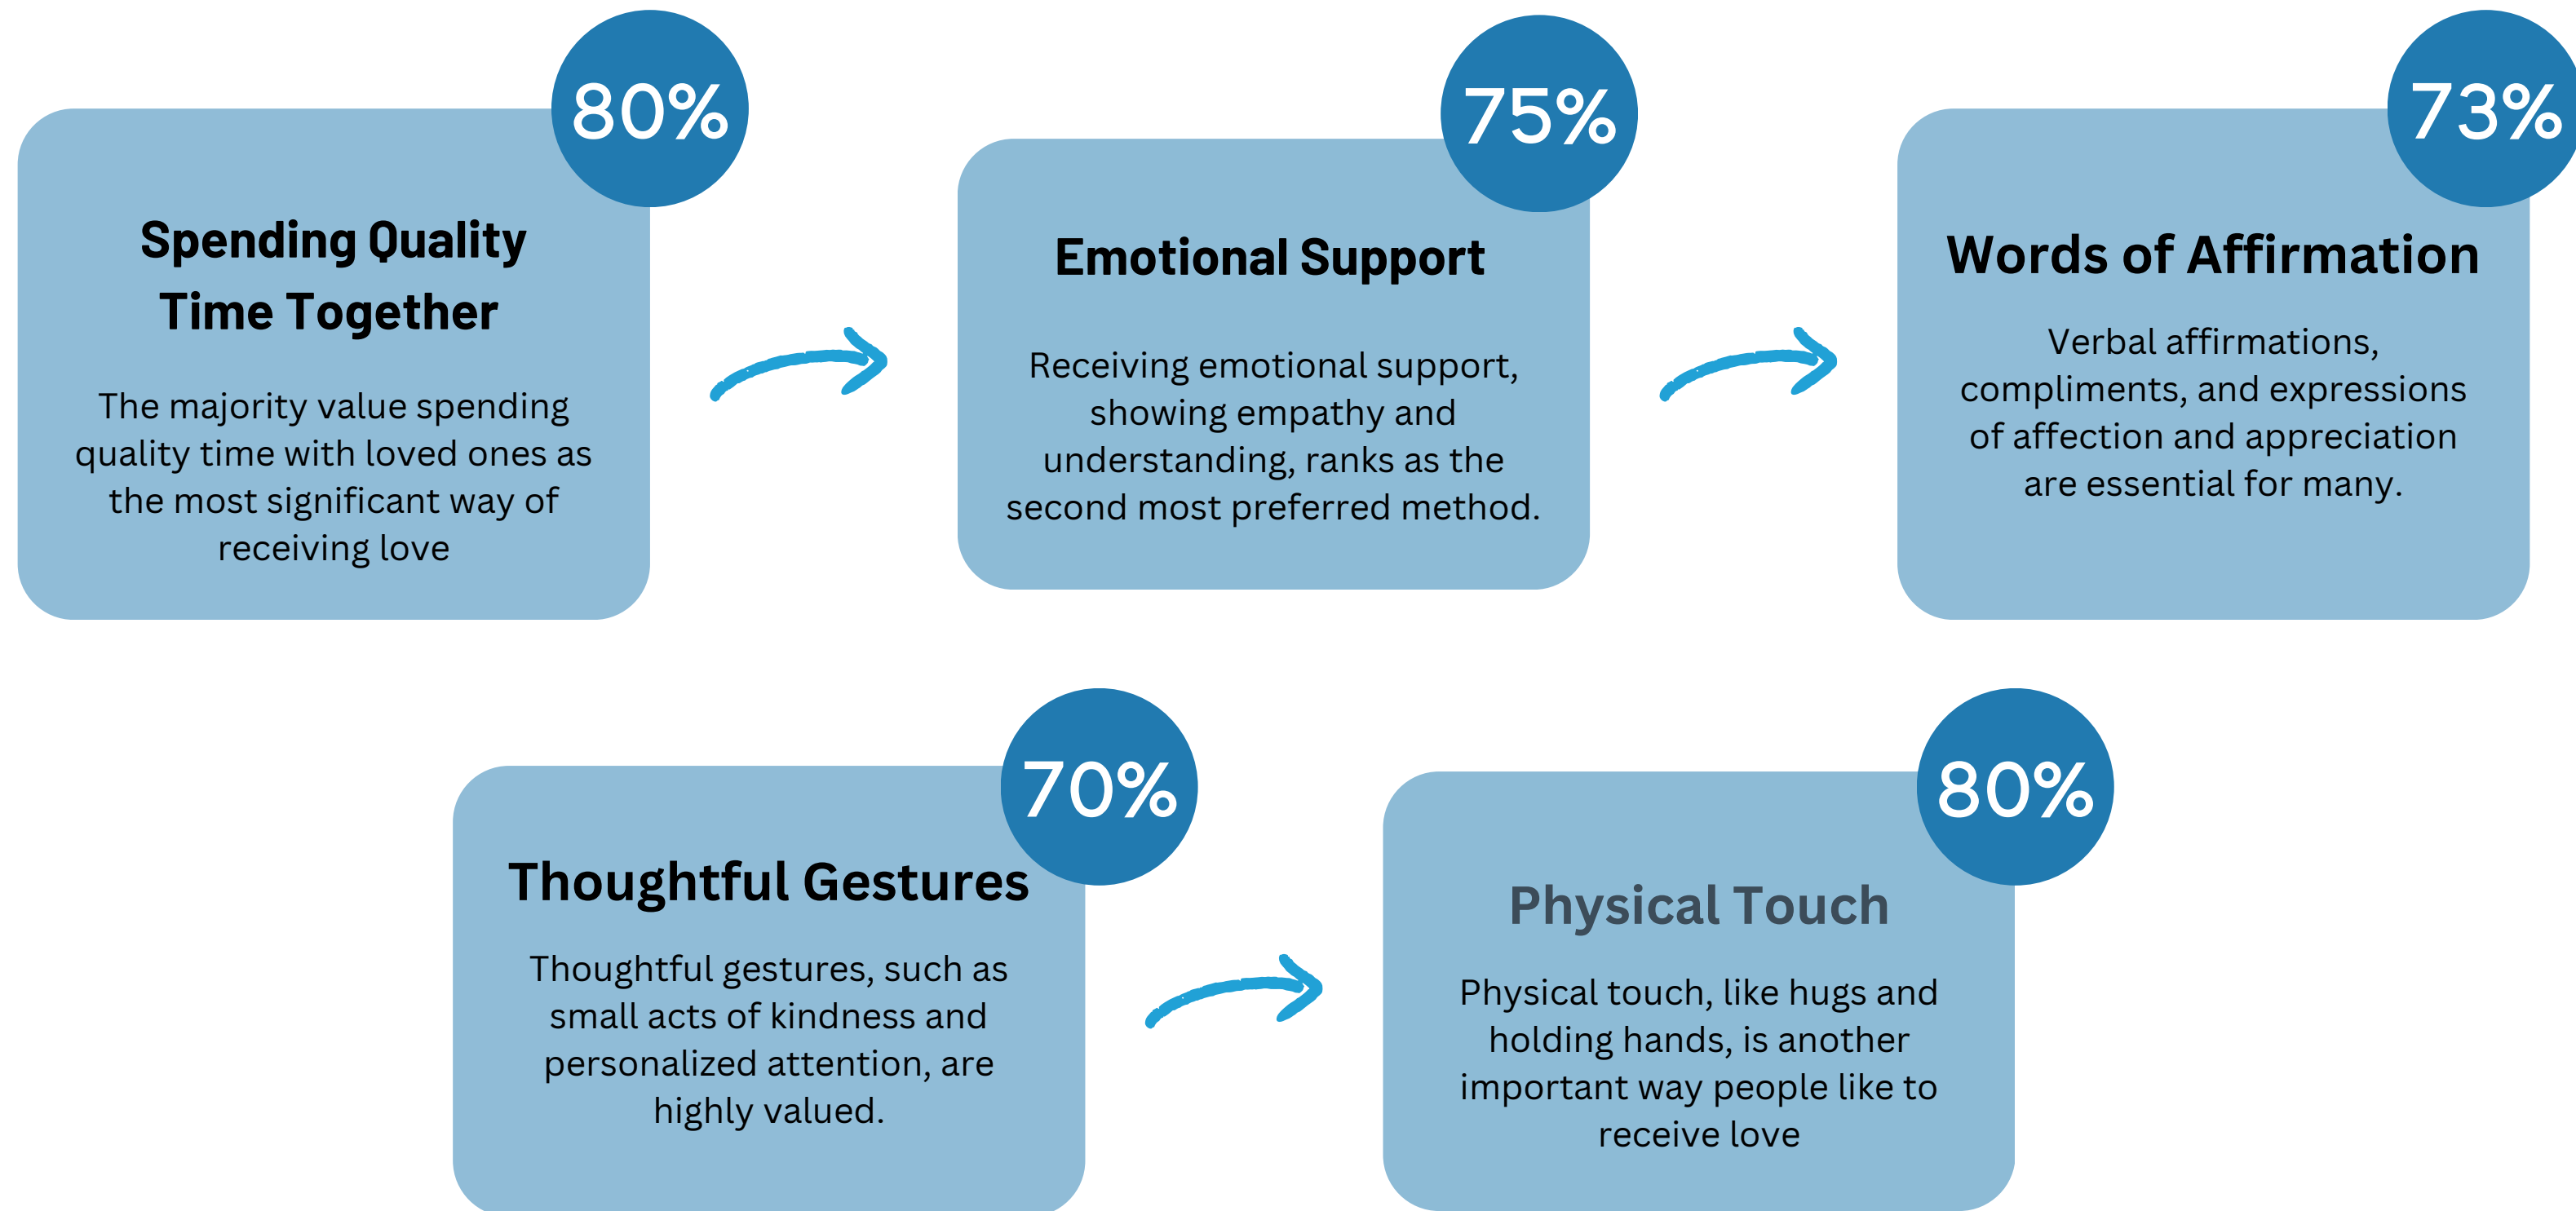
80%

Spending Quality Time Together

The majority value spending quality time with loved ones as the most significant way of receiving love

75%

Emotional Support

Receiving emotional support, showing empathy and understanding, ranks as the second most preferred method.

73%

Words of Affirmation

Verbal affirmations, compliments, and expressions of affection and appreciation are essential for many.

70%

Thoughtful Gestures

Thoughtful gestures, such as small acts of kindness and personalized attention, are highly valued.

80%

Physical Touch

Physical touch, like hugs and holding hands, is another important way people like to receive love